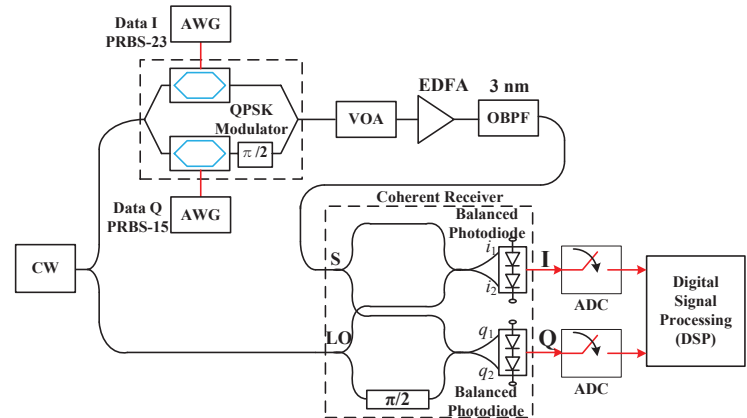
Data I
PRBS-23
AWG
QPSK
Modulator
$\pi/2$
Data Q
PRBS-15
AWG
VOA
EDFA
3 nm
OBPF
CW
Coherent Receiver
Balanced
Photodiode
$i_1$
$i_2$
S
I
ADC
LO
$q_1$
$q_2$
Q
ADC
$\pi/2$
Balanced
Photodiode
Digital
Signal
Processing
(DSP)